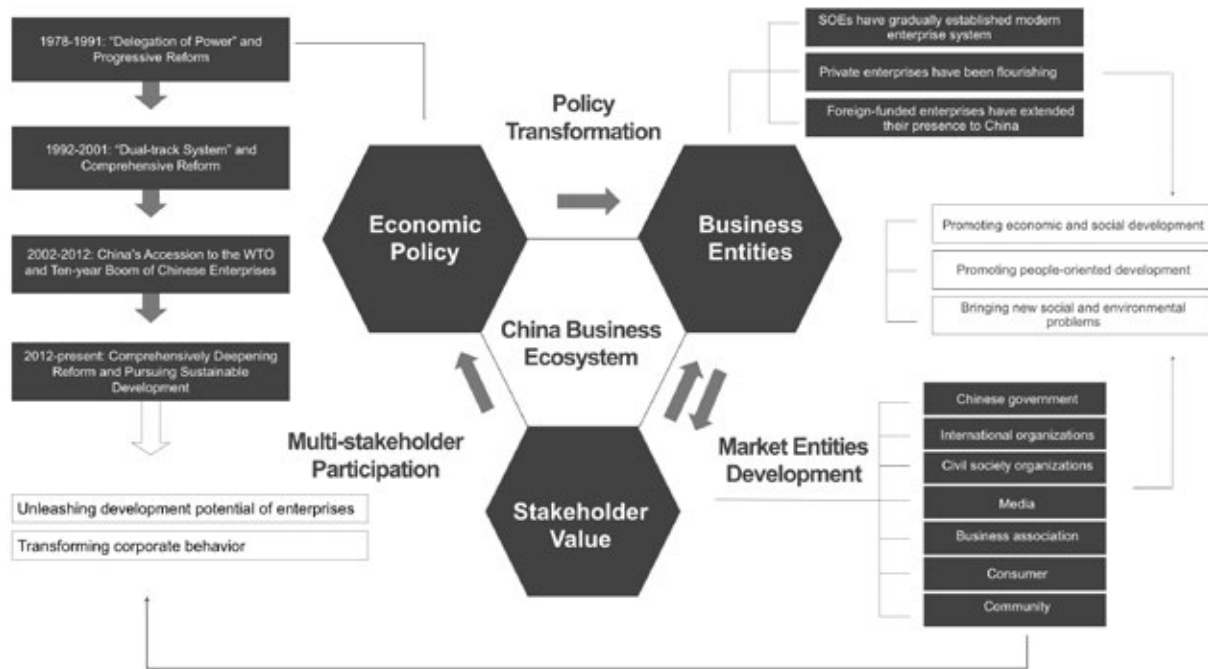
1978-1991: "Delegation of Power" and Progressive Reform

1992-2001: "Dual-track System" and Comprehensive Reform

2002-2012: China's Accession to the WTO and Ten-year Boom of Chinese Enterprises

2012-present: Comprehensively Deepening Reform and Pursuing Sustainable Development

Unleashing development potential of enterprises

Transforming corporate behavior

Policy Transformation

Economic Policy

Business Entities

China Business Ecosystem

Stakeholder Value

Multi-stakeholder Participation

Market Entities Development

SOEs have gradually established modern enterprise system

Private enterprises have been flourishing

Foreign-funded enterprises have extended their presence to China

Promoting economic and social development

Promoting people-oriented development

Bringing new social and environmental problems

Chinese government

International organizations

Civil society organizations

Media

Business association

Consumer

Community